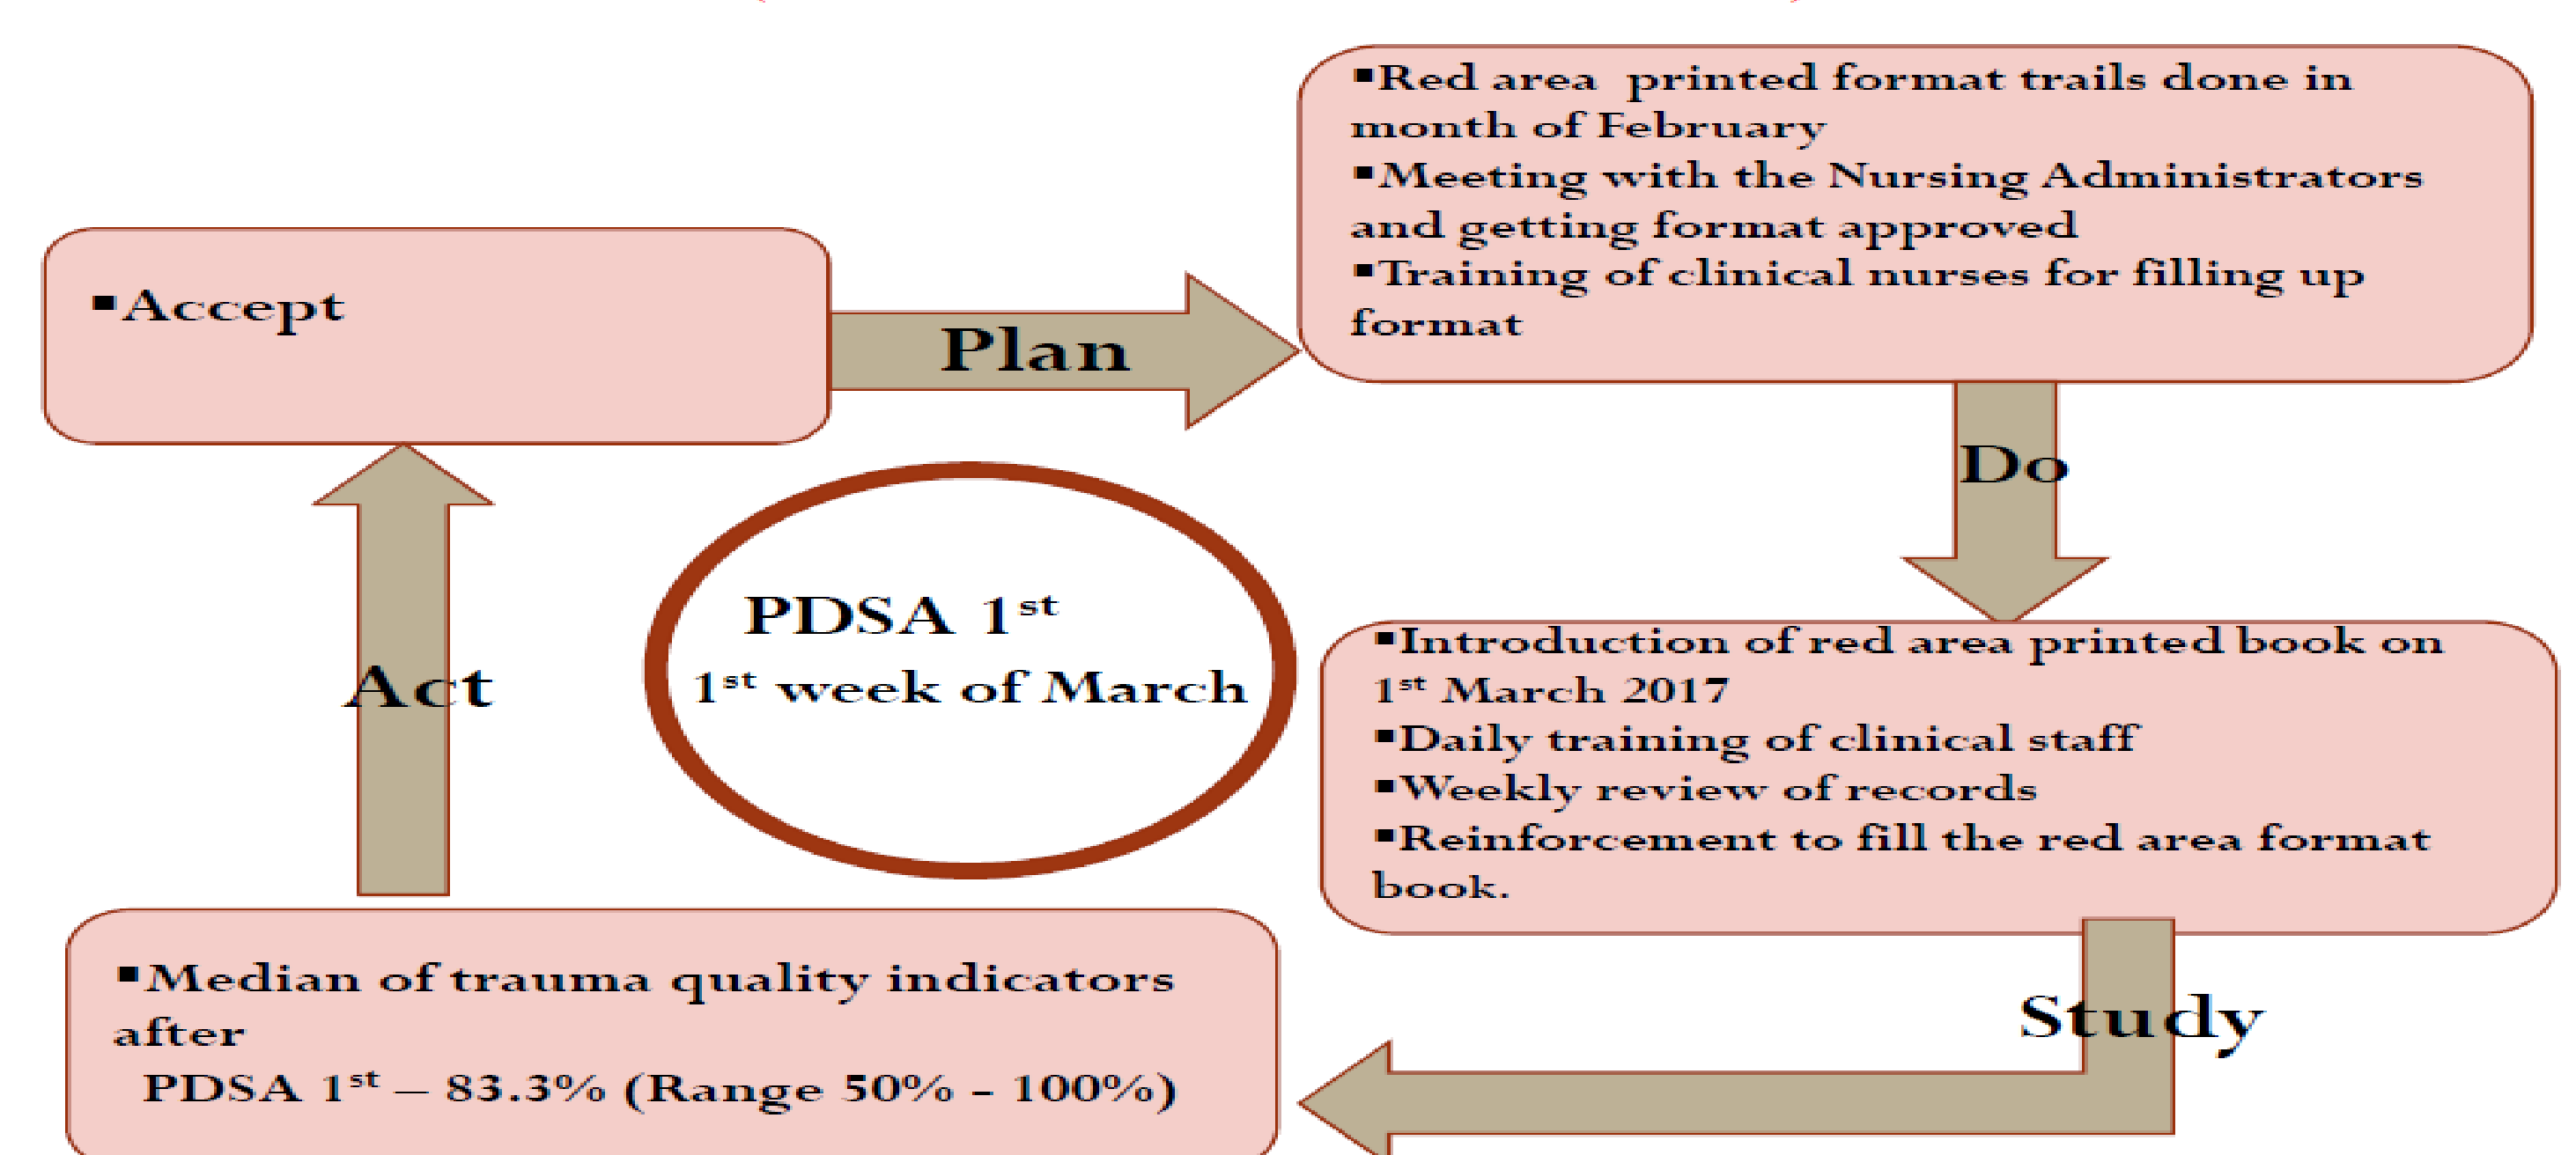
▪Accept

Plan

▪Red area printed format trails done in month of February
▪Meeting with the Nursing Administrators and getting format approved
▪Training of clinical nurses for filling up format

Do

PDSA 1$^{st}$
1$^{st}$ week of March

▪Introduction of red area printed book on 1$^{st}$ March 2017
▪Daily training of clinical staff
▪Weekly review of records
▪Reinforcement to fill the red area format book.

Study

▪Median of trauma quality indicators after
PDSA 1$^{st}$ – 83.3% (Range 50% - 100%)

Act